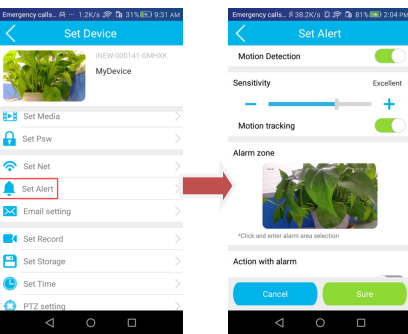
Emergency calls... 1.2K/s 31% 9:31 AM

Set Device

INEW-000141-GMHXK

MyDevice

Set Media

Set Psw

Set Net

Set Alert

Email setting

Set Record

Set Storage

Set Time

PTZ setting

Emergency calls... 38.2K/s 81% 2:04 PM

Set Alert

Motion Detection

Sensitivity

Excellent

−

+

Motion tracking

Alarm zone

*Click and enter alarm area selection

Action with alarm

Cancel

Sure